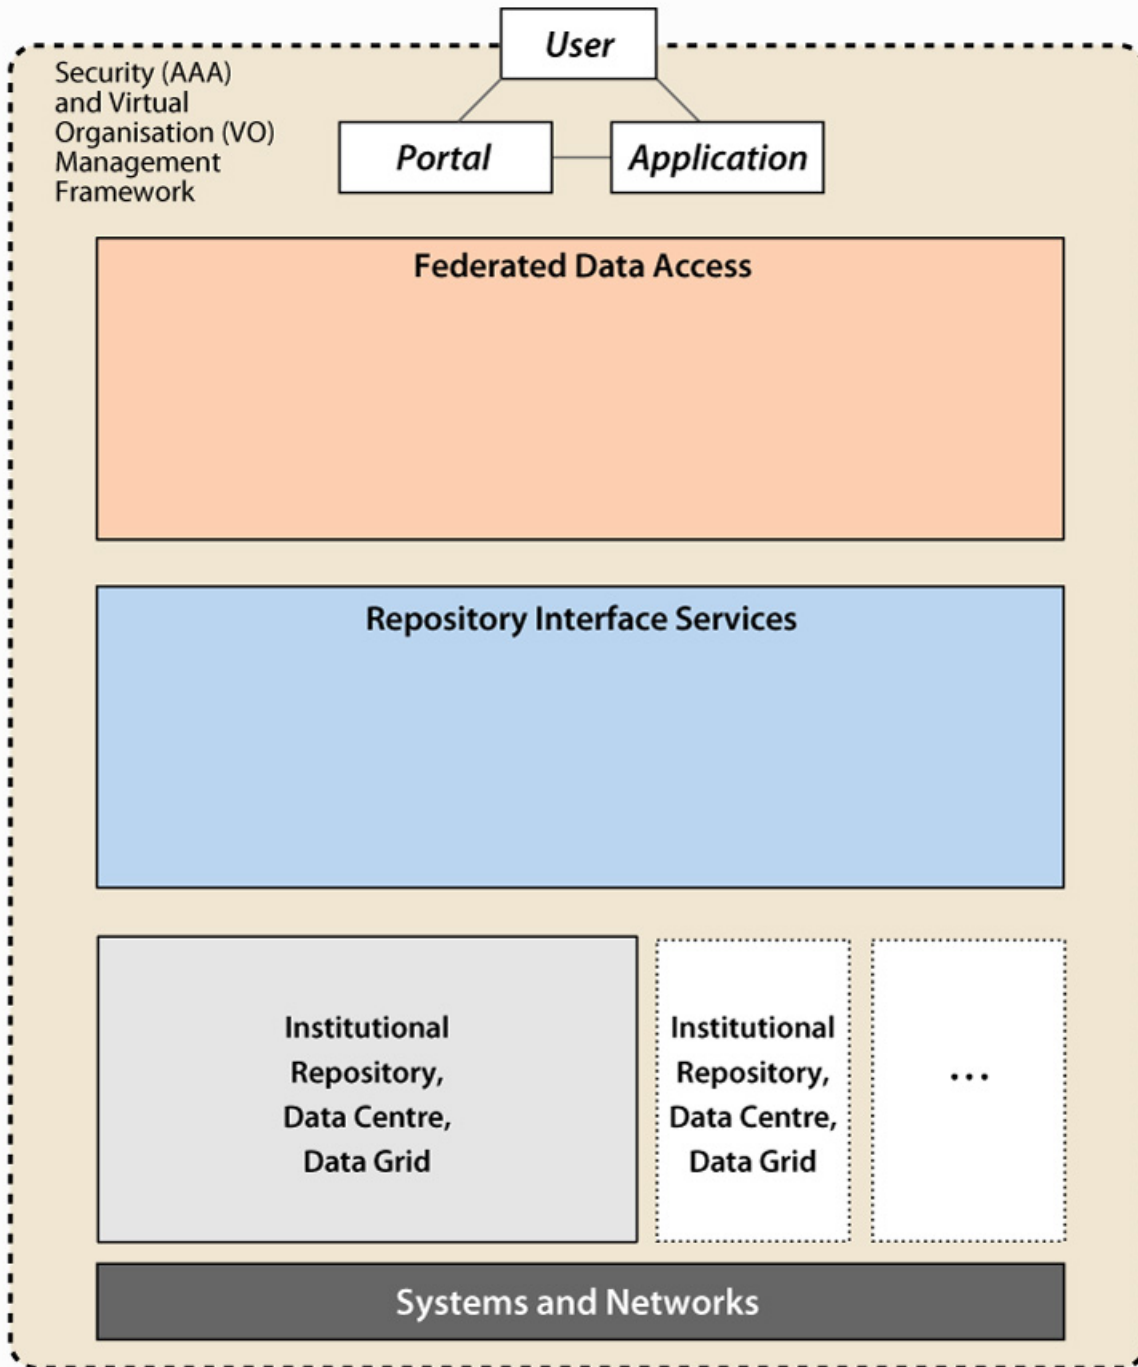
User

Security (AAA) and Virtual Organisation (VO) Management Framework

Portal

Application

Federated Data Access

Repository Interface Services

Institutional Repository, Data Centre, Data Grid

Institutional Repository, Data Centre, Data Grid

...

Systems and Networks